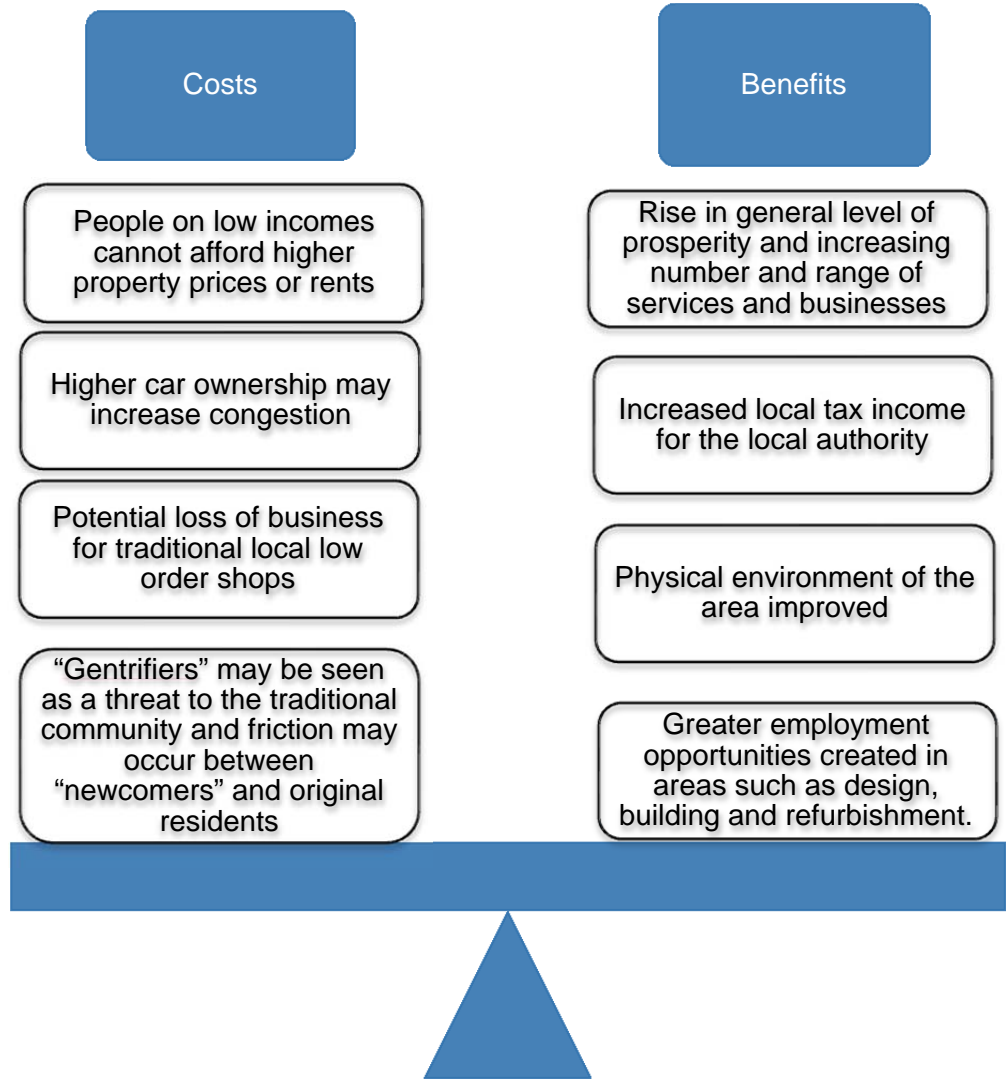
Costs

People on low incomes cannot afford higher property prices or rents

Higher car ownership may increase congestion

Potential loss of business for traditional local low order shops

“Gentrifiers” may be seen as a threat to the traditional community and friction may occur between “newcomers” and original residents

Benefits

Rise in general level of prosperity and increasing number and range of services and businesses

Increased local tax income for the local authority

Physical environment of the area improved

Greater employment opportunities created in areas such as design, building and refurbishment.